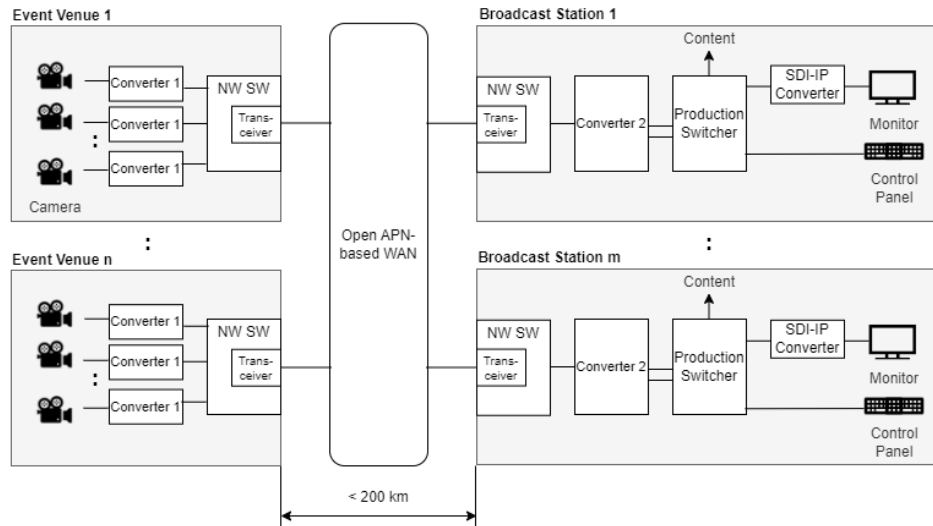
Event Venue 1

Converter 1
Converter 1
:
Converter 1
NW SW
Transceiver
Camera

:

Event Venue n

Converter 1
Converter 1
:
Converter 1
NW SW
Transceiver

Open APN-based WAN

< 200 km

Broadcast Station 1

Content
NW SW
Transceiver
Converter 2
Production Switcher
SDI-IP Converter
Monitor
Control Panel

:

Broadcast Station m

Content
NW SW
Transceiver
Converter 2
Production Switcher
SDI-IP Converter
Monitor
Control Panel